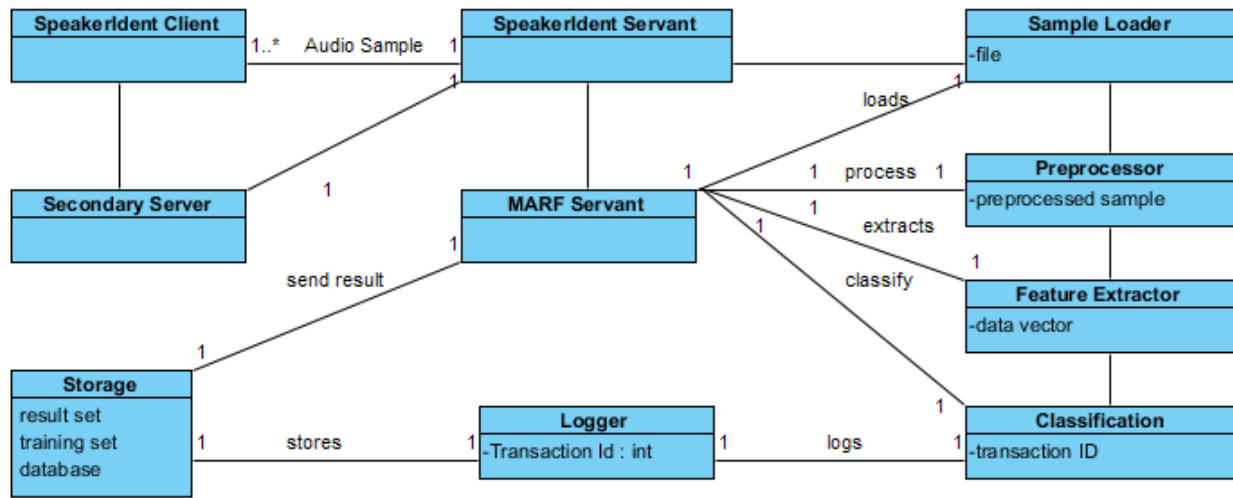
SpeakerIdent Client

1..*
Audio Sample
1

SpeakerIdent Servant

Sample Loader
-file

1
1
loads
1

Secondary Server

1

MARF Servant

1
1
process
1

Preprocessor
-preprocessed sample

1
extracts
1
1

Feature Extractor
-data vector

send result
classify

1

Storage
result set
training set
database

1
stores
1

Logger
-Transaction Id : int

1
logs
1
1

Classification
-transaction ID